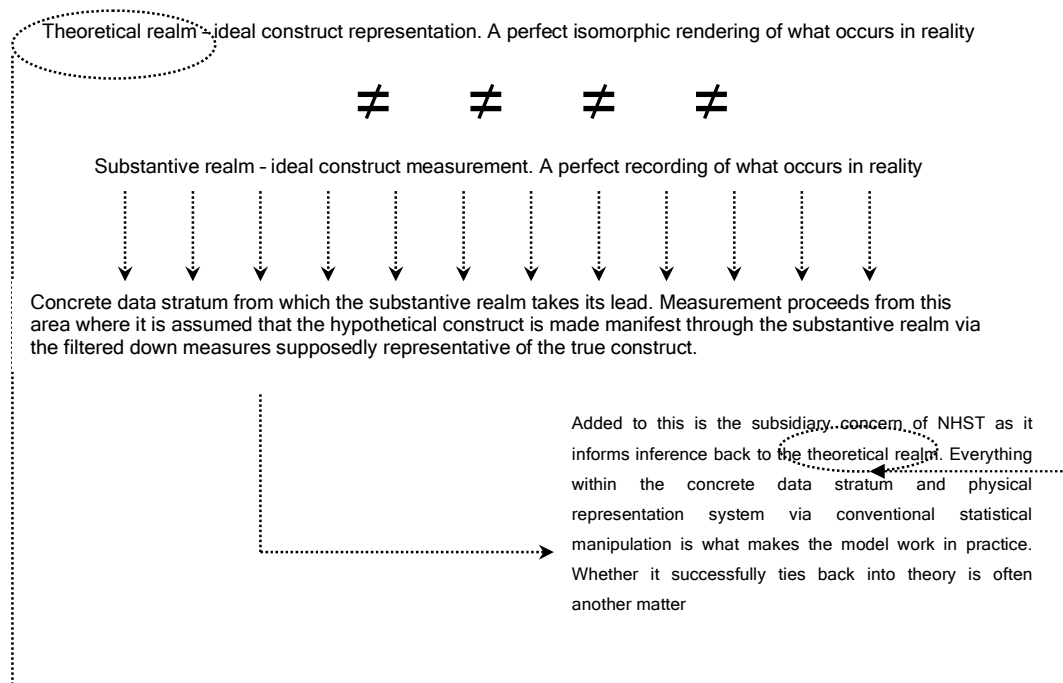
Theoretical realm – ideal construct representation. A perfect isomorphic rendering of what occurs in reality

$\neq$ $\neq$ $\neq$ $\neq$

Substantive realm – ideal construct measurement. A perfect recording of what occurs in reality

Concrete data stratum from which the substantive realm takes its lead. Measurement proceeds from this area where it is assumed that the hypothetical construct is made manifest through the substantive realm via the filtered down measures supposedly representative of the true construct.

Added to this is the subsidiary concern of NHST as it informs inference back to the theoretical realm. Everything within the concrete data stratum and physical representation system via conventional statistical manipulation is what makes the model work in practice. Whether it successfully ties back into theory is often another matter